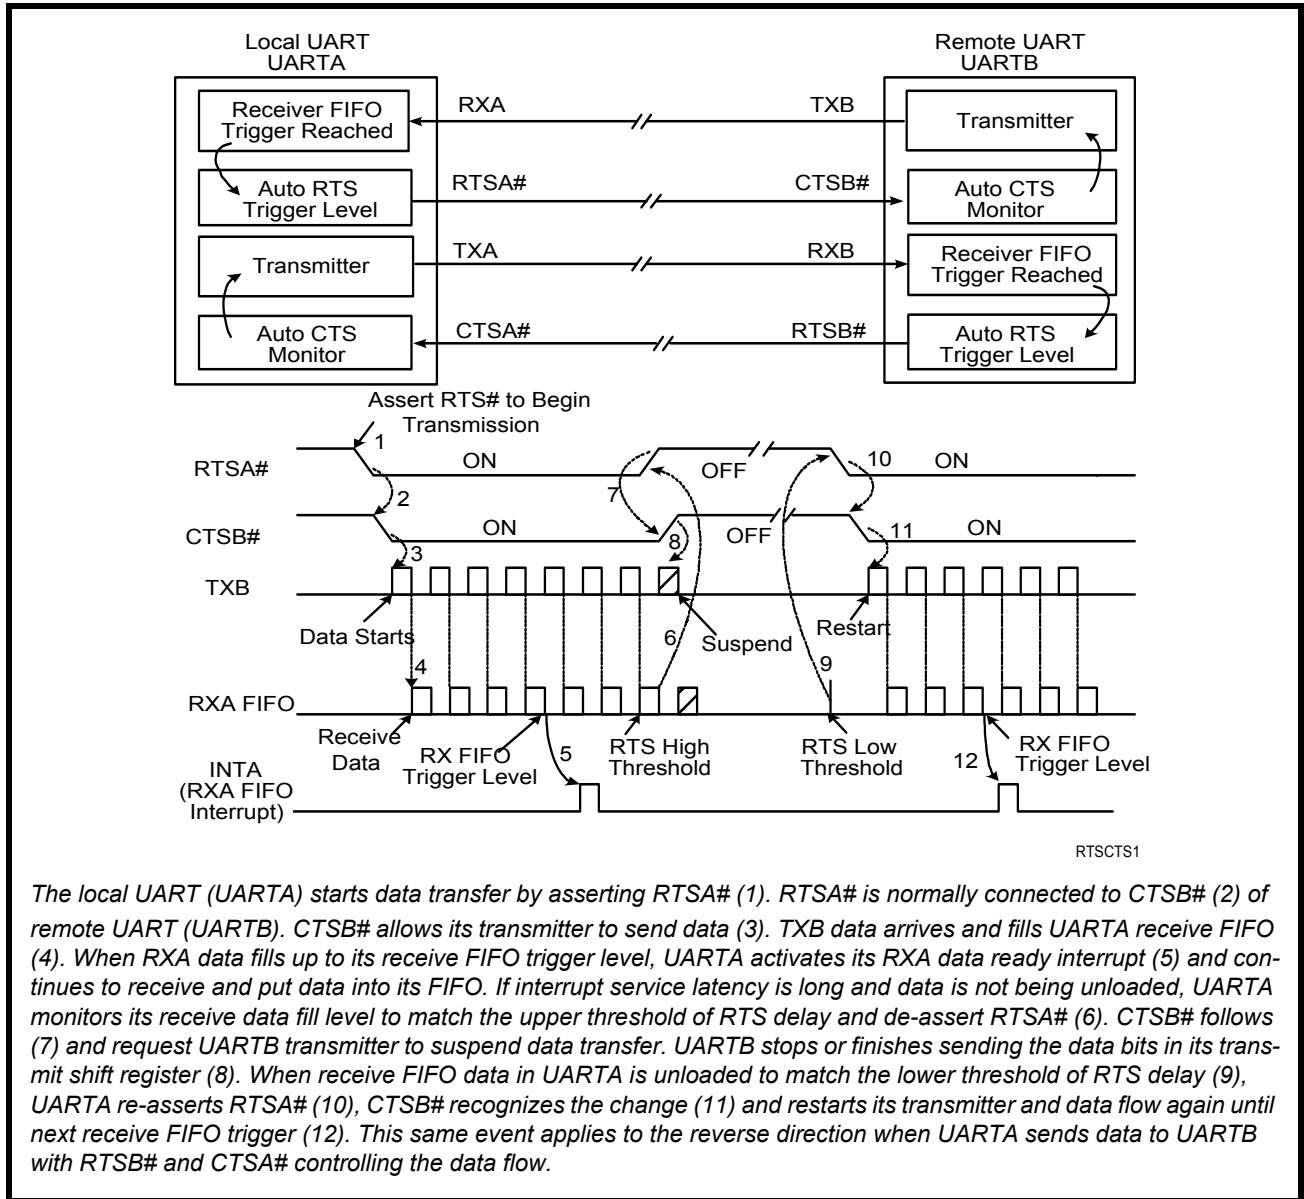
Local UART
UARTA

Remote UART
UARTB

Receiver FIFO Trigger Reached

RXA

TXB

Transmitter

Auto RTS Trigger Level

RTSA#

CTSB#

Auto CTS Monitor

Transmitter

TXA

RXB

Receiver FIFO Trigger Reached

Auto CTS Monitor

CTSA#

RTSB#

Auto RTS Trigger Level

Assert RTS# to Begin Transmission

1

RTSA#

ON

OFF

10

ON

7

2

CTSB#

ON

8

OFF

11

ON

3

TXB

Data Starts

6

Suspend

Restart

9

4

RXA FIFO

Receive Data

RX FIFO Trigger Level

5

RTS High Threshold

RTS Low Threshold

12

RX FIFO Trigger Level

INTA (RXA FIFO Interrupt)

RTSCTS1

The local UART (UARTA) starts data transfer by asserting RTSA# (1). RTSA# is normally connected to CTSB# (2) of remote UART (UARTB). CTSB# allows its transmitter to send data (3). TXB data arrives and fills UARTA receive FIFO (4). When RXA data fills up to its receive FIFO trigger level, UARTA activates its RXA data ready interrupt (5) and continues to receive and put data into its FIFO. If interrupt service latency is long and data is not being unloaded, UARTA monitors its receive data fill level to match the upper threshold of RTS delay and de-assert RTSA# (6). CTSB# follows (7) and request UARTB transmitter to suspend data transfer. UARTB stops or finishes sending the data bits in its transmit shift register (8). When receive FIFO data in UARTA is unloaded to match the lower threshold of RTS delay (9), UARTA re-asserts RTSA# (10), CTSB# recognizes the change (11) and restarts its transmitter and data flow again until next receive FIFO trigger (12). This same event applies to the reverse direction when UARTA sends data to UARTB with RTSB# and CTSA# controlling the data flow.